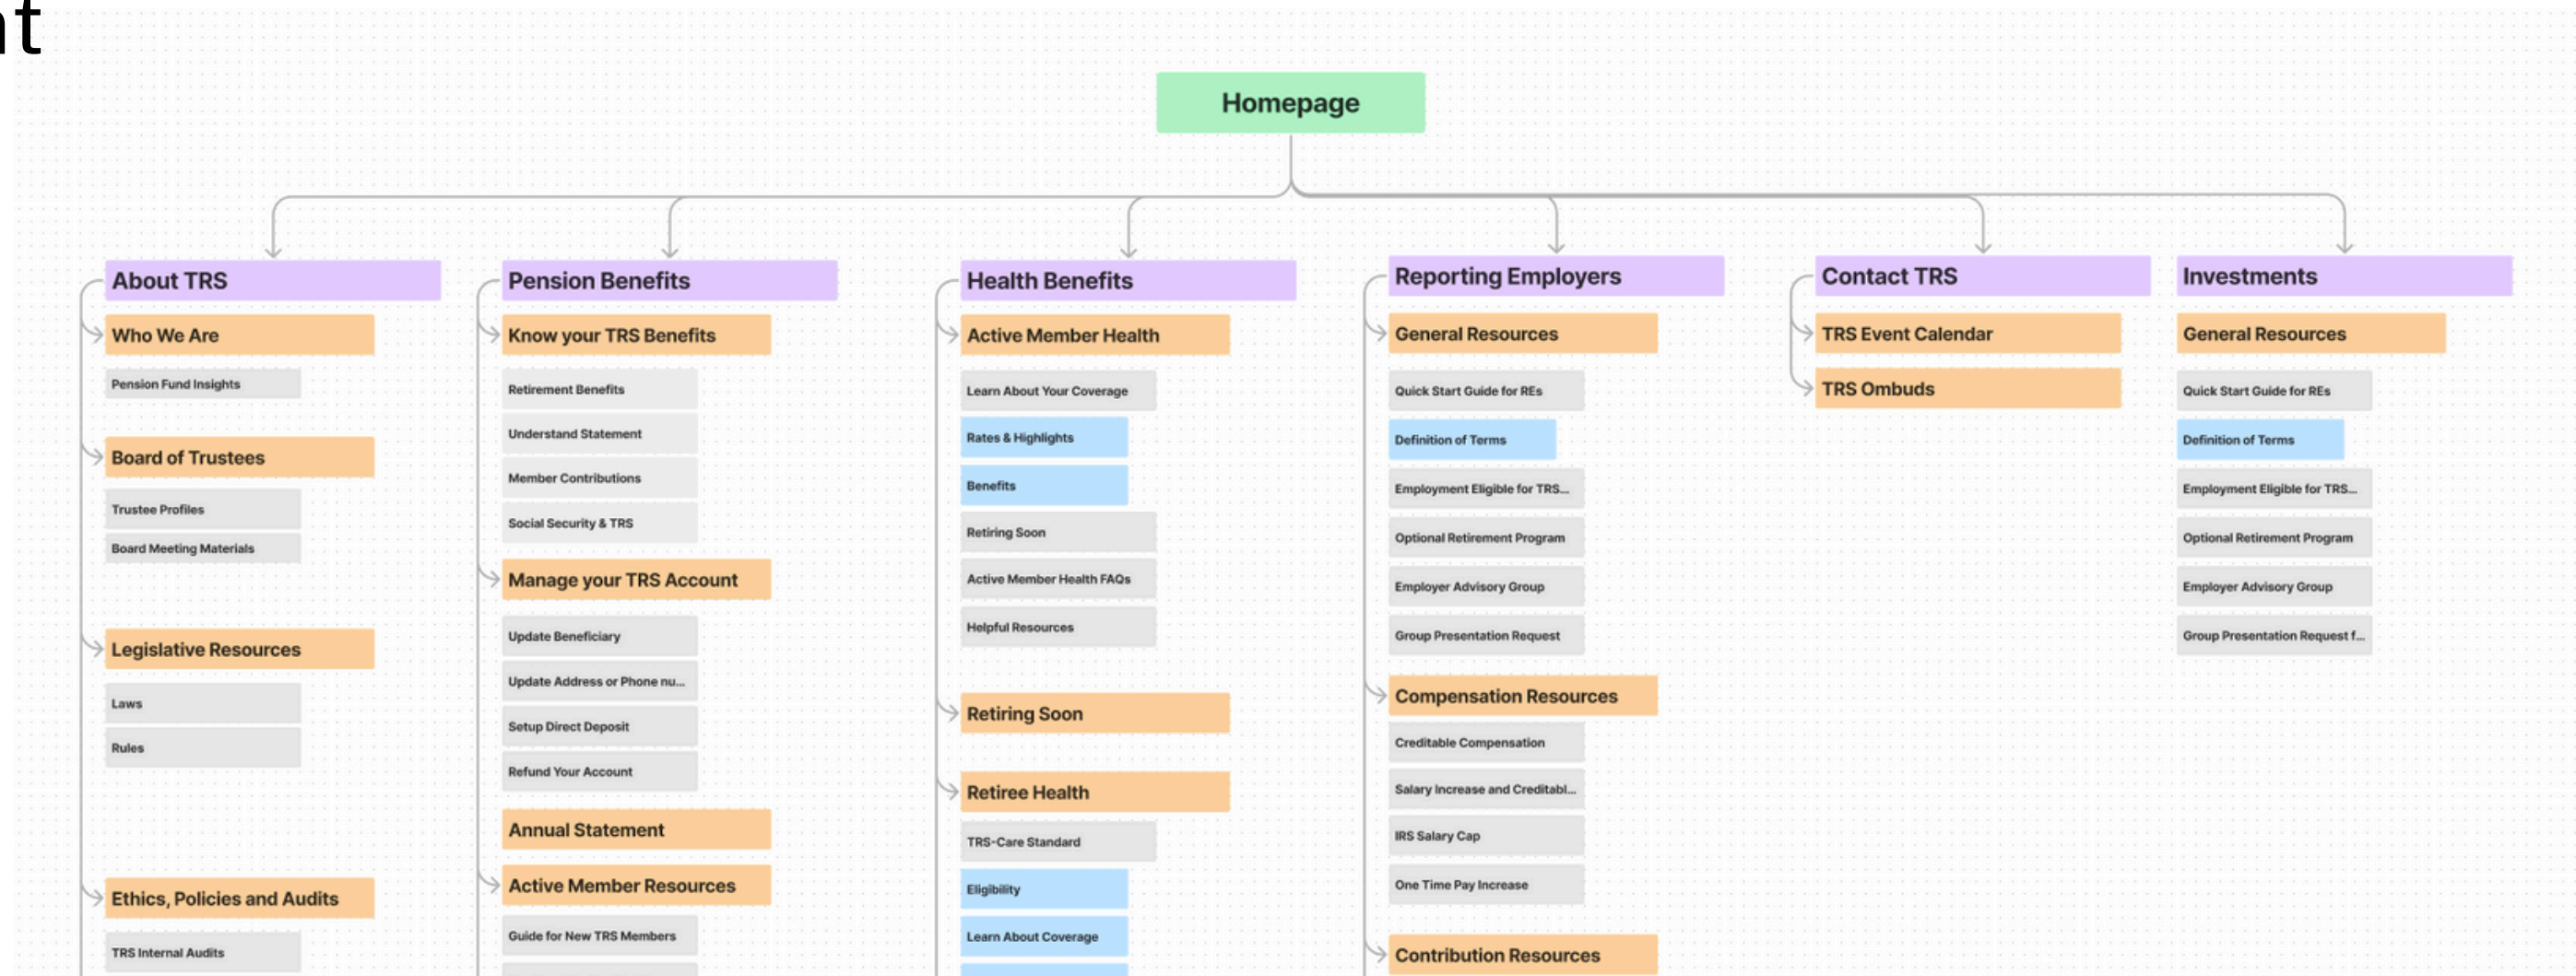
nt

Homepage

About TRS

Who We Are

Pension Fund Insights

Board of Trustees

Trustee Profiles

Board Meeting Materials

Legislative Resources

Laws

Rules

Ethics, Policies and Audits

TRS Internal Audits

Pension Benefits

Know your TRS Benefits

Retirement Benefits

Understand Statement

Member Contributions

Social Security & TRS

Manage your TRS Account

Update Beneficiary

Update Address or Phone nu...

Setup Direct Deposit

Refund Your Account

Annual Statement

Active Member Resources

Guide for New TRS Members

Health Benefits

Active Member Health

Learn About Your Coverage

Rates & Highlights

Benefits

Retiring Soon

Active Member Health FAQs

Helpful Resources

Retiring Soon

Retiree Health

TRS-Care Standard

Eligibility

Learn About Coverage

Reporting Employers

General Resources

Quick Start Guide for REs

Definition of Terms

Employment Eligible for TRS...

Optional Retirement Program

Employer Advisory Group

Group Presentation Request

Compensation Resources

Creditable Compensation

Salary Increase and Creditabl...

IRS Salary Cap

One Time Pay Increase

Contribution Resources

Contact TRS

TRS Event Calendar

TRS Ombuds

Investments

General Resources

Quick Start Guide for REs

Definition of Terms

Employment Eligible for TRS...

Optional Retirement Program

Employer Advisory Group

Group Presentation Request f...